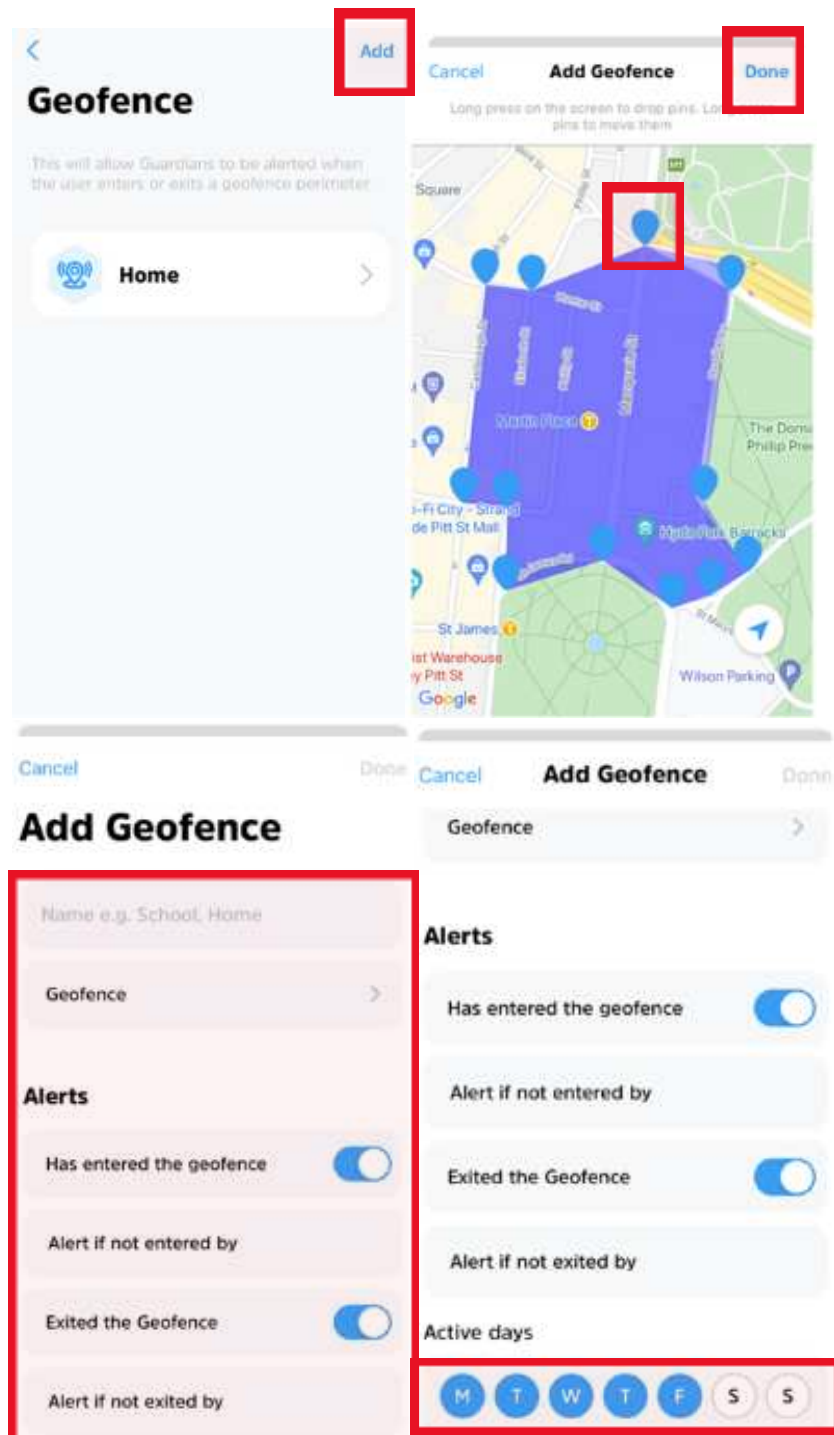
<

Add

Geofence

This will allow Guardians to be alerted when the user enters or exits a geofence perimeter

Home

Cancel

Add Geofence

Done

Long press on the screen to drop pins. Long press pins to move them

Square

Martin Place

The Domain
Philip Pre

Fi City - Strand
de Pitt St Mall

Hyde Park Barracks

St James

ist Warehouse
y Pitt St

Wilson Parking

Google

Cancel

Done

Add Geofence

Name e.g. School, Home

Geofence

Alerts

Has entered the geofence

Alert if not entered by

Exited the Geofence

Alert if not exited by

Cancel

Add Geofence

Done

Geofence

Alerts

Has entered the geofence

Alert if not entered by

Exited the Geofence

Alert if not exited by

Active days

M T W T F S S